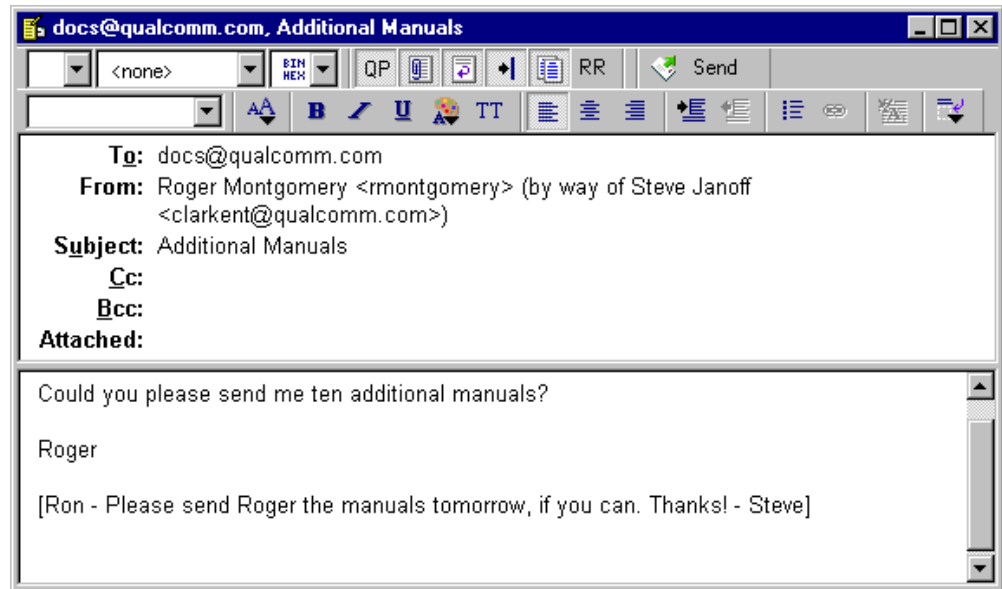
docs@qualcomm.com, Additional Manuals

<none>

BIN HEX

QP

RR

Send

B

U

TT

To: docs@qualcomm.com
From: Roger Montgomery <rmontgomery> (by way of Steve Janoff <clarkent@qualcomm.com>)
Subject: Additional Manuals
Cc:
Bcc:
Attached:

Could you please send me ten additional manuals?

Roger

[Ron - Please send Roger the manuals tomorrow, if you can. Thanks! - Steve]